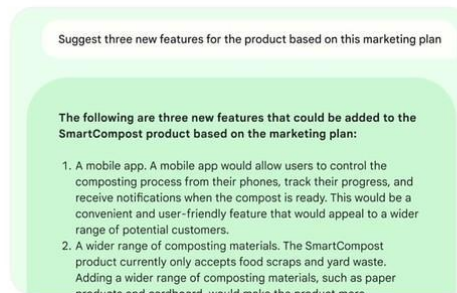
Suggest three new features for the product based on this marketing plan

The following are three new features that could be added to the SmartCompost product based on the marketing plan:

1. A mobile app. A mobile app would allow users to control the composting process from their phones, track their progress, and receive notifications when the compost is ready. This would be a convenient and user-friendly feature that would appeal to a wider range of potential customers.
2. A wider range of composting materials. The SmartCompost product currently only accepts food scraps and yard waste. Adding a wider range of composting materials, such as paper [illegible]